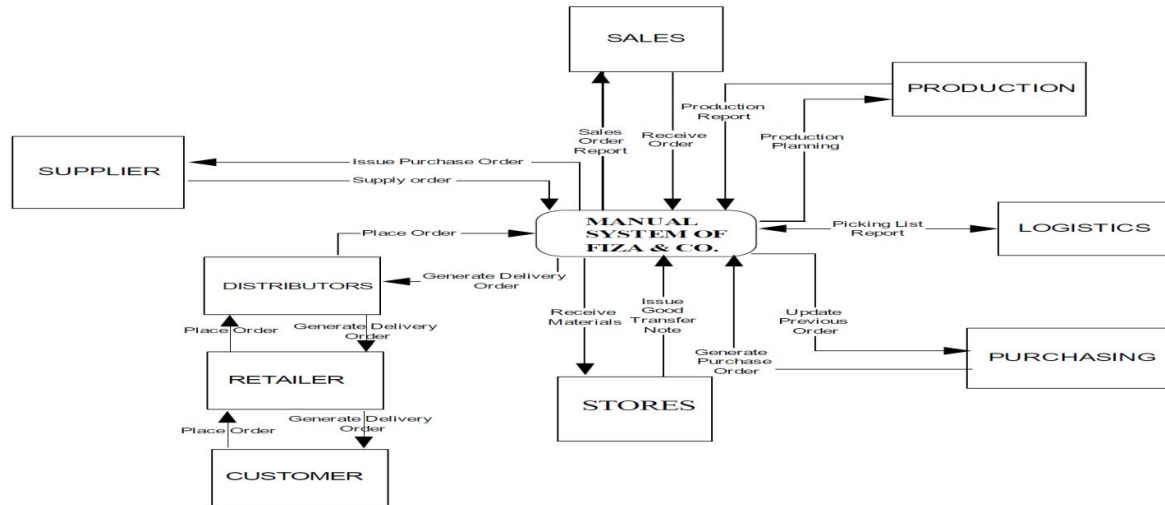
SALES

PRODUCTION

Production Report

Sales Order Report

Receive Order

Production Planning

SUPPLIER

Issue Purchase Order

Supply order

MANUAL SYSTEM OF FIZA & CO.

Picking List Report

LOGISTICS

Place Order

DISTRIBUTORS

Generate Delivery Order

Receive Materials

Issue Good Transfer Note

Update Previous Order

Place Order

Generate Delivery Order

Generate Purchase Order

PURCHASING

RETAILER

STORES

Place Order

Generate Delivery Order

CUSTOMER